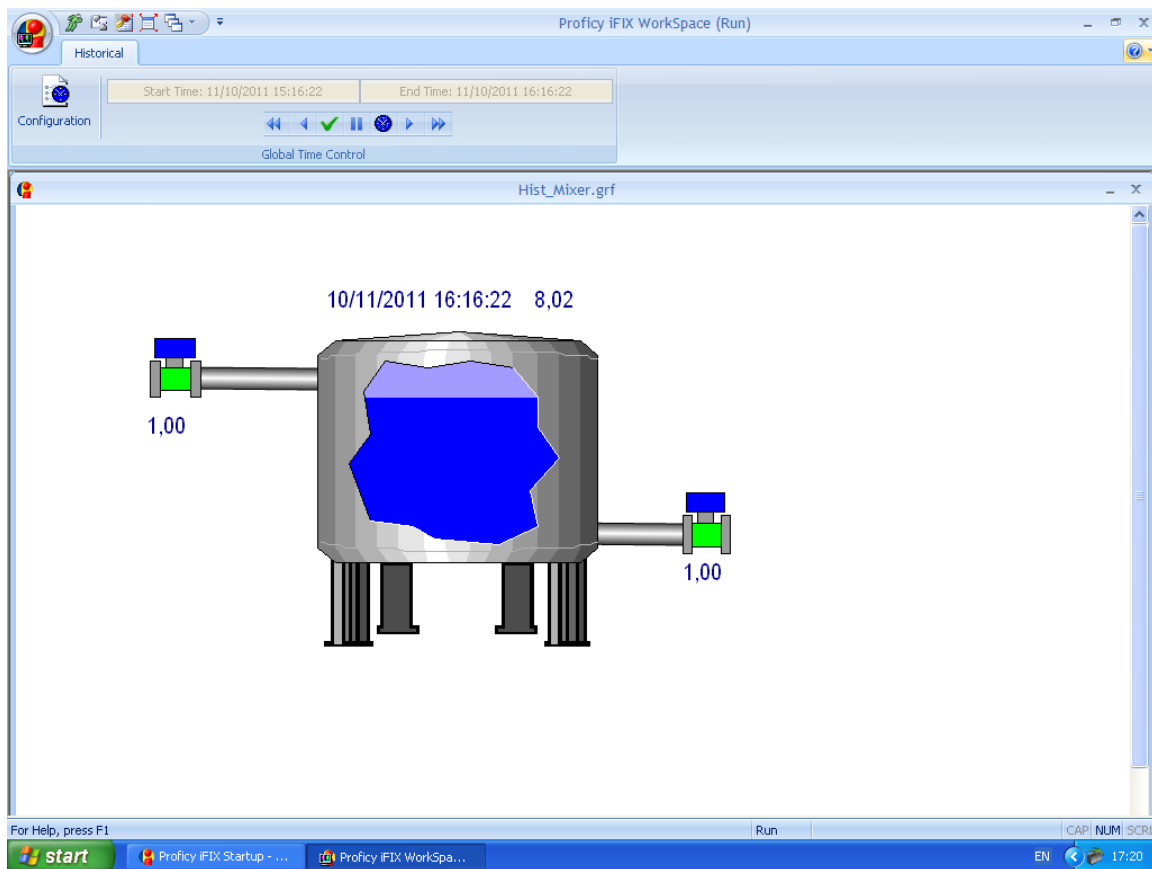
Proficy iFIX WorkSpace (Run)

Historical

Configuration

Start Time: 11/10/2011 15:16:22

End Time: 11/10/2011 16:16:22

Global Time Control

Hist_Mixer.grf

10/11/2011 16:16:22 8,02

1,00

1,00

For Help, press F1

Run

CAP NUM SCRL

start

Proficy iFIX Startup - ...

Proficy iFIX WorkSpa...

EN

17:20